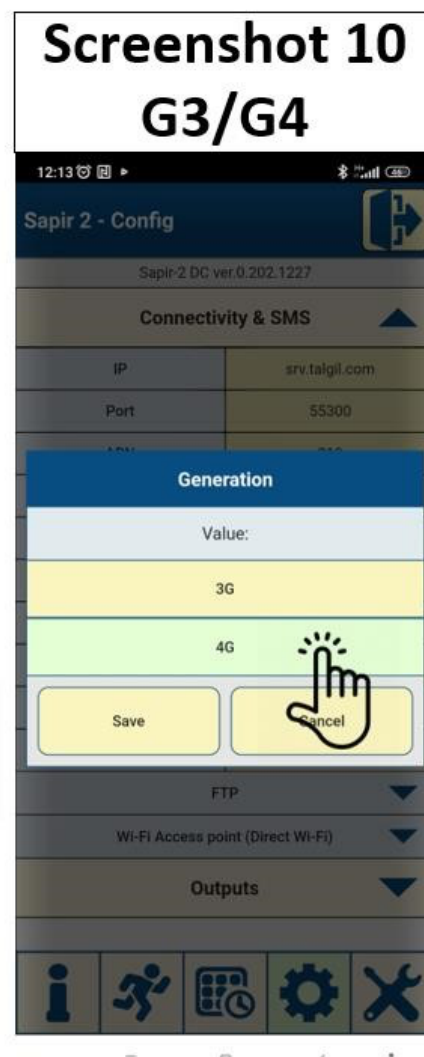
Screenshot 10
G3/G4

12:13

Sapir 2 - Config

Sapir-2 DC ver.0.202.1227

Connectivity & SMS

| IP | srv.talgil.com |
|---|---|
| Port | 55300 |

Generation

Value:

3G

4G

Save

Cancel

FTP

Wi-Fi Access point (Direct Wi-Fi)

Outputs